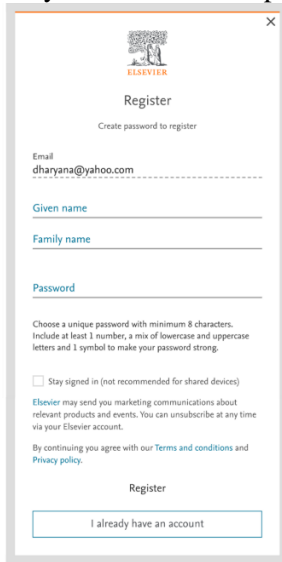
×

ELSEVIER

Register

Create password to register

Email
dharyana@yahoo.com

Given name

Family name

Password

Choose a unique password with minimum 8 characters. Include at least 1 number, a mix of lowercase and uppercase letters and 1 symbol to make your password strong.

Stay signed in (not recommended for shared devices)

Elsevier may send you marketing communications about relevant products and events. You can unsubscribe at any time via your Elsevier account.

By continuing you agree with our Terms and conditions and Privacy policy.

Register

I already have an account